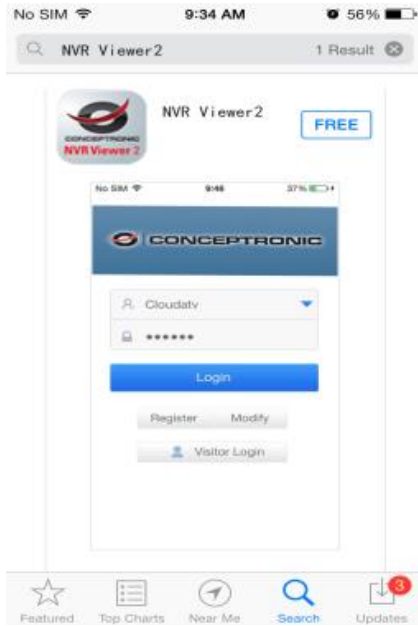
No SIM 9:34 AM 56%

NVR Viewer2 1 Result

CONCEPTRONIC NVR Viewer 2

NVR Viewer2

FREE

No SIM 9:46 37%

CONCEPTRONIC

Cloudatv

••••••

Login

Register Modify

Visitor Login

Featured Top Charts Near Me Search 3 Updates